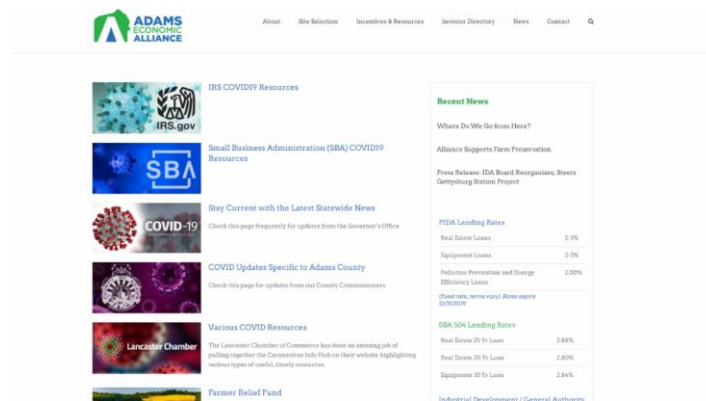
ADAMS ECONOMIC ALLIANCE

About Site Selection Incentives & Resources Investor Directory News Contact

IRS.gov

IRS COVID19 Resources

SBA

Small Business Administration (SBA) COVID19 Resources

COVID-19

Stay Current with the Latest Statewide News

Check this page frequently for updates from the Governor's Office

COVID Updates Specific to Adams County

Check this page for updates from our County Commissioners

Lancaster Chamber

Various COVID Resources

The Lancaster Chamber of Commerce has done an amazing job of pulling together the Coronavirus Info Hub on their website highlighting various types of useful, timely resources.

Farmer Relief Fund

Recent News

Where Do We Go from Here?

Alliance Supports Farm Preservation

Press Release: IDA Board Reorganizes; Steers Gettysburg Station Project

PIDA Lending Rates

| Real Estate Loans | 2.0% |
|---|---|
| Equipment Loans | 2.0% |
| Pollution Prevention and Energy Efficiency Loans | 2.00% |

(Fixed rate, terms vary) Rates expire 12/31/2019

SBA 504 Lending Rates

| Real Estate 25 Yr Loan | 2.88% |
|---|---|
| Real Estate 20 Yr Loan | 2.80% |
| Equipment 10 Yr Loan | 2.84% |

Industrial Development / General Authority